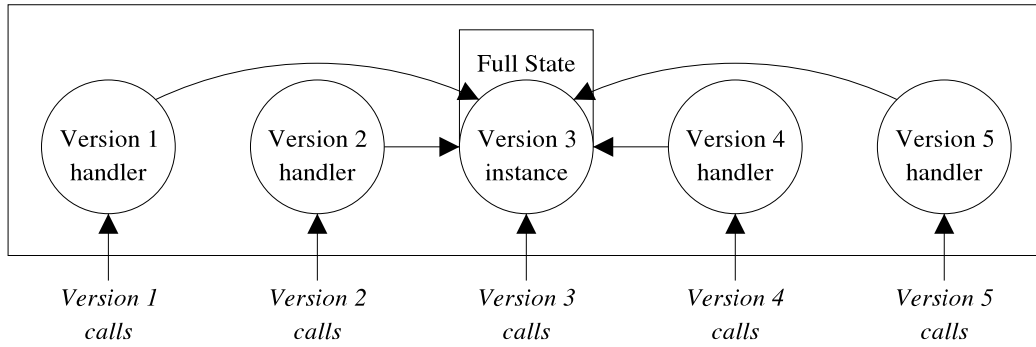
Full State

Version 1 handler

Version 2 handler

Version 3 instance

Version 4 handler

Version 5 handler

*Version 1 calls*

*Version 2 calls*

*Version 3 calls*

*Version 4 calls*

*Version 5 calls*